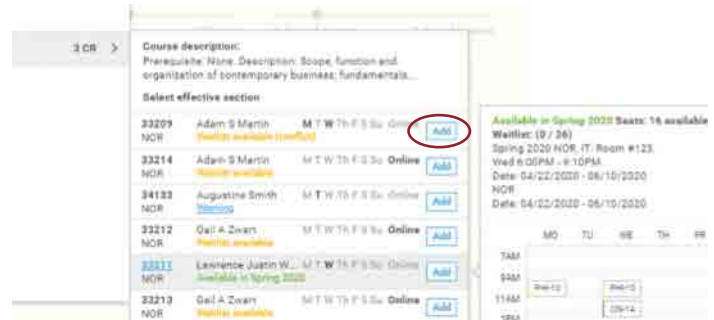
3 CR >

Course description:
Prerequisite: None. Description: Scope, function and organization of contemporary business; fundamentals...

Select effective section

33209
NOR
Adam S Martin
Waitlist available (conflict)
M T W Th F S Su Online
Add

33214
NOR
Adam S Martin
Waitlist available
M T W Th F S Su Online
Add

34133
NOR
Augustine Smith
Warning
M T W Th F S Su Online
Add

33212
NOR
Gail A Zwart
Waitlist available
M T W Th F S Su Online
Add

33211
NOR
Lawrence Justin W...
Available in Spring 2020
M T W Th F S Su Online
Add

33213
NOR
Gail A Zwart
Waitlist available
M T W Th F S Su Online
Add

Available in Spring 2020 Seats: 16 available
Waitlist: (0 / 36)
Spring 2020 NOR, IT: Room #123
Wed 6:00PM - 9:10PM
Date: 04/22/2020 - 06/10/2020
NOR
Date: 04/22/2020 - 06/10/2020

MO TU WE TH FR
7AM
9AM
11AM
1PM
PHH-12
PHH-12
CIS-1A